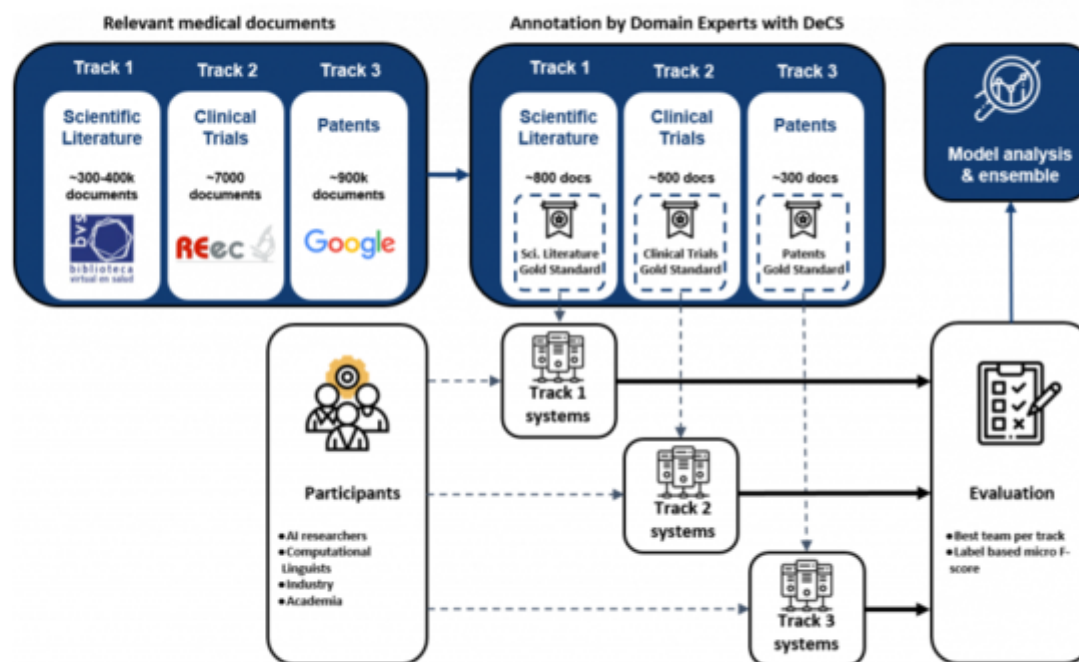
Relevant medical documents

Track 1
Scientific Literature
~300-400k documents
bvs biblioteca virtual en salud

Track 2
Clinical Trials
~7000 documents
REec

Track 3
Patents
~900k documents
Google

Annotation by Domain Experts with DeCS

Track 1
Scientific Literature
~800 docs
Sci. Literature Gold Standard

Track 2
Clinical Trials
~500 docs
Clinical Trials Gold Standard

Track 3
Patents
~300 docs
Patents Gold Standard

Model analysis & ensemble

Participants
●AI researchers
●Computational Linguists
●Industry
●Academia

Track 1 systems

Track 2 systems

Track 3 systems

Evaluation
●Best team per track
●Label based micro F-score